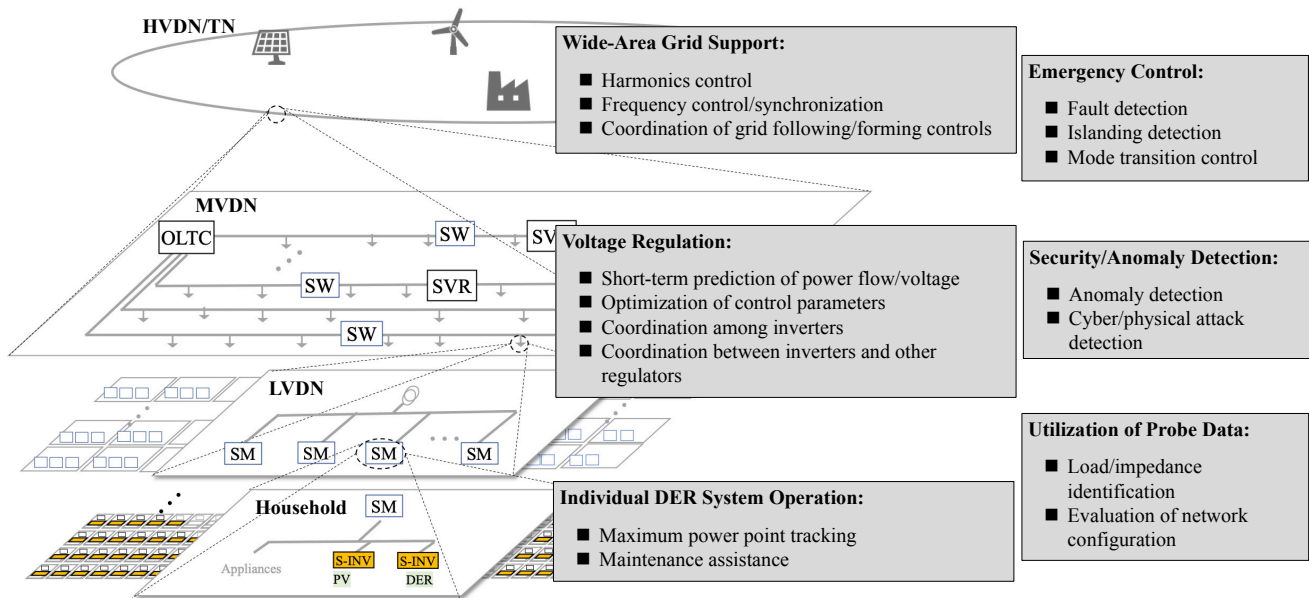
HVDN/TN

Wide-Area Grid Support:
■ Harmonics control
■ Frequency control/synchronization
■ Coordination of grid following/forming controls

Emergency Control:
■ Fault detection
■ Islanding detection
■ Mode transition control

MVDN

OLTC

SW

SV

SW

SVR

SW

Voltage Regulation:
■ Short-term prediction of power flow/voltage
■ Optimization of control parameters
■ Coordination among inverters
■ Coordination between inverters and other regulators

Security/Anomaly Detection:
■ Anomaly detection
■ Cyber/physical attack detection

LVDN

SM

SM

SM

SM

Utilization of Probe Data:
■ Load/impedance identification
■ Evaluation of network configuration

Household

SM

Individual DER System Operation:
■ Maximum power point tracking
■ Maintenance assistance

Appliances

S-INV
PV

S-INV
DER